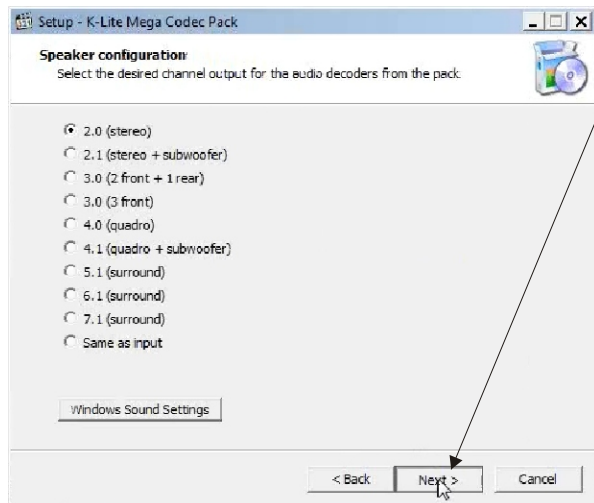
Setup - K-Lite Mega Codec Pack

Speaker configuration

Select the desired channel output for the audio decoders from the pack.

2.0 (stereo)
2.1 (stereo + subwoofer)
3.0 (2 front + 1 rear)
3.0 (3 front)
4.0 (quadro)
4.1 (quadro + subwoofer)
5.1 (surround)
6.1 (surround)
7.1 (surround)
Same as input

Windows Sound Settings

< Back
Next >
Cancel